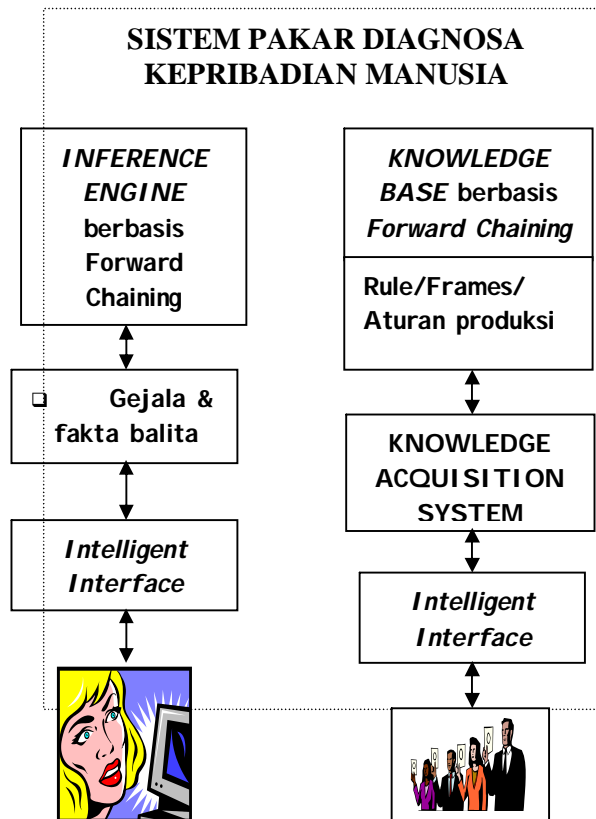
SISTEM PAKAR DIAGNOSA KEPRIBADIAN MANUSIA

*INFERENCE ENGINE* berbasis Forward Chaining

❑ Gejala & fakta balita

*Intelligent Interface*

*KNOWLEDGE BASE* berbasis *Forward Chaining*

Rule/Frames/ Aturan produksi

KNOWLEDGE ACQUISITION SYSTEM

*Intelligent Interface*